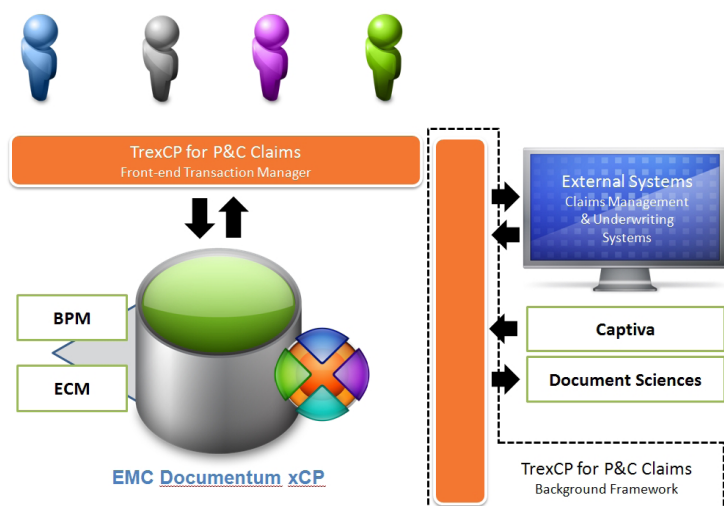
TrexCP for P&C Claims
Front-end Transaction Manager

External Systems
Claims Management & Underwriting Systems

BPM

ECM

Captiva

Document Sciences

EMC Documentum xCP

TrexCP for P&C Claims
Background Framework